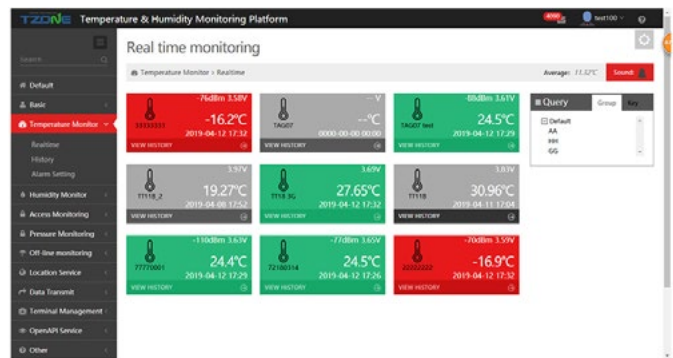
TZONE Temperature & Humidity Monitoring Platform

test100

Search

Default
Basic
Temperature Monitor
Realtime
History
Alarm Setting
Humidity Monitor
Access Monitoring
Pressure Monitoring
Off-line monitoring
Location Service
Data Transmit
Terminal Management
OpenAPI Service
Other

Real time monitoring

Temperature Monitor > Realtime

Average: 11.32°C

Sound:

-76dBm 3.58V
-16.2°C
33333333
2019-04-12 17:32
VIEW HISTORY

-- V
--°C
TAG07
0000-00-00 00:00
VIEW HISTORY

-68dBm 3.61V
24.5°C
TAG07 test
2019-04-12 17:29
VIEW HISTORY

3.97V
19.27°C
T1118_2
2019-04-08 17:52
VIEW HISTORY

3.69V
27.65°C
T11B 3G
2019-04-12 17:32
VIEW HISTORY

3.83V
30.96°C
T111B
2019-04-11 17:04
VIEW HISTORY

-110dBm 3.63V
24.4°C
77770001
2019-04-12 17:29
VIEW HISTORY

-77dBm 3.65V
24.5°C
72100314
2019-04-12 12:26
VIEW HISTORY

-70dBm 3.59V
-16.9°C
22222222
2019-04-12 17:32
VIEW HISTORY

Query
Group
Key
Default
AA
BBB
GG